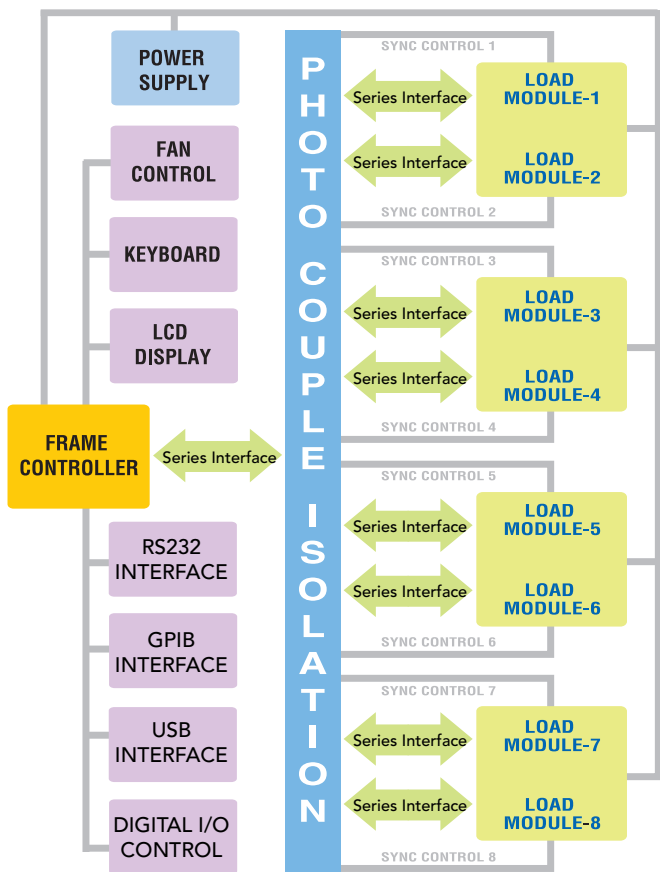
POWER SUPPLY

FAN CONTROL

KEYBOARD

LCD DISPLAY

FRAME CONTROLLER

Series Interface

RS232 INTERFACE

GPIB INTERFACE

USB INTERFACE

DIGITAL I/O CONTROL

PHOTO COUPLE ISOLATION

SYNC CONTROL 1

Series Interface

LOAD MODULE-1

Series Interface

LOAD MODULE-2

SYNC CONTROL 2

SYNC CONTROL 3

Series Interface

LOAD MODULE-3

Series Interface

LOAD MODULE-4

SYNC CONTROL 4

SYNC CONTROL 5

Series Interface

LOAD MODULE-5

Series Interface

LOAD MODULE-6

SYNC CONTROL 6

SYNC CONTROL 7

Series Interface

LOAD MODULE-7

Series Interface

LOAD MODULE-8

SYNC CONTROL 8